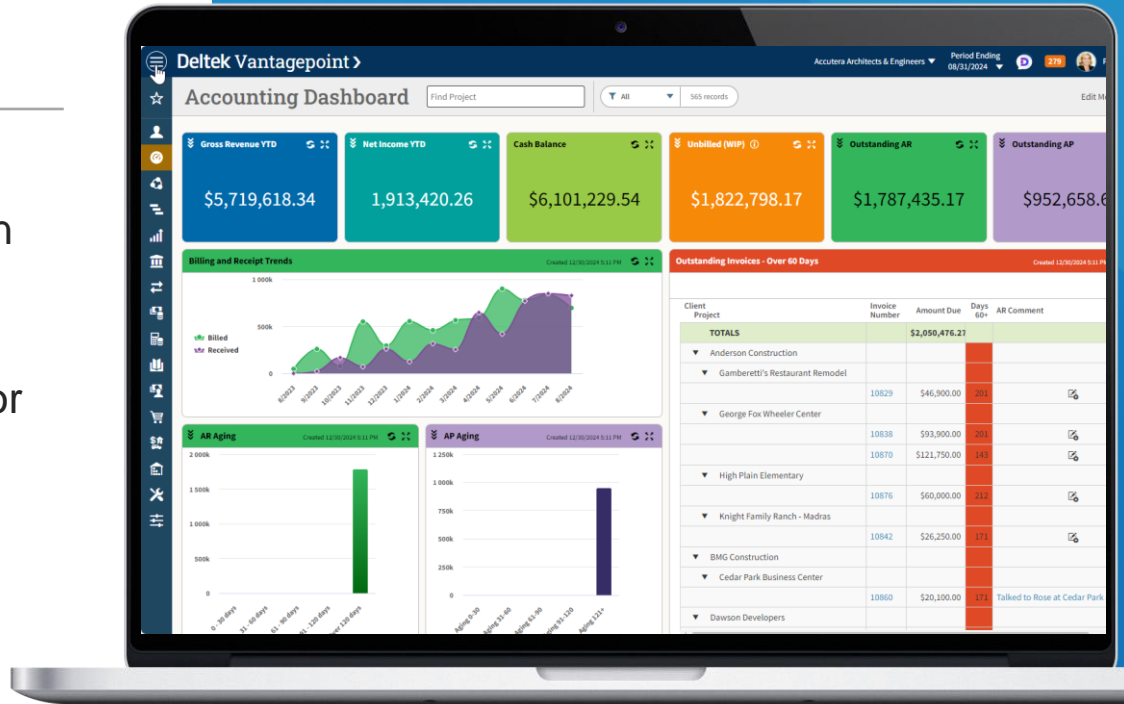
n

or

Deltek Vantagepoint >

Accutera Architects & Engineers ▼ Period Ending 08/31/2024 ▼ 279

Accounting Dashboard

Find Project

All ▼ 565 records

Edit M

Gross Revenue YTD
$5,719,618.34

Net Income YTD
1,913,420.26

Cash Balance
$6,101,229.54

Unbilled (WIP)
$1,822,798.17

Outstanding AR
$1,787,435.17

Outstanding AP
$952,658.6

Billing and Receipt Trends
Created 12/30/2024 5:11 PM

1 000k
500k
0

Billed
Received

8/2023
9/2023
10/2023
11/2023
12/2023
1/2024
2/2024
3/2024
4/2024
5/2024
6/2024
7/2024
8/2024

Outstanding Invoices - Over 60 Days
Created 12/30/2024 5:11 PM

| Client Project | Invoice Number | Amount Due | Days 60+ | AR Comment |
|---|---|---|---|---|
| TOTALS | | $2,050,476.27 | | |
| ▼ Anderson Construction | | | | |
| ▼ Gamberetti's Restaurant Remodel | | | | |
| | 10829 | $46,900.00 | 201 | |
| ▼ George Fox Wheeler Center | | | | |
| | 10838 | $93,900.00 | 201 | |
| | 10870 | $121,750.00 | 143 | |
| ▼ High Plain Elementary | | | | |
| | 10876 | $60,000.00 | 212 | |
| ▼ Knight Family Ranch - Madras | | | | |
| | 10842 | $6,250.00 | 171 | |
| ▼ BMG Construction | | | | |
| ▼ Cedar Park Business Center | | | | |
| | 10860 | $20,100.00 | 171 | Talked to Rose at Cedar Park |
| ▼ Dawson Developers | | | | |

AR Aging
Created 12/30/2024 5:11 PM

2 000k
1 500k
1 000k
500k
0

0 - 30 days
31 - 60 days
61 - 90 days
91 - 120 days
Over 120 days

AP Aging
Created 12/30/2024 5:11 PM

1 250k
1 000k
750k
500k
250k

Aging 0-30
Aging 31-60
Aging 61-90
Aging 91-120
Aging 121+